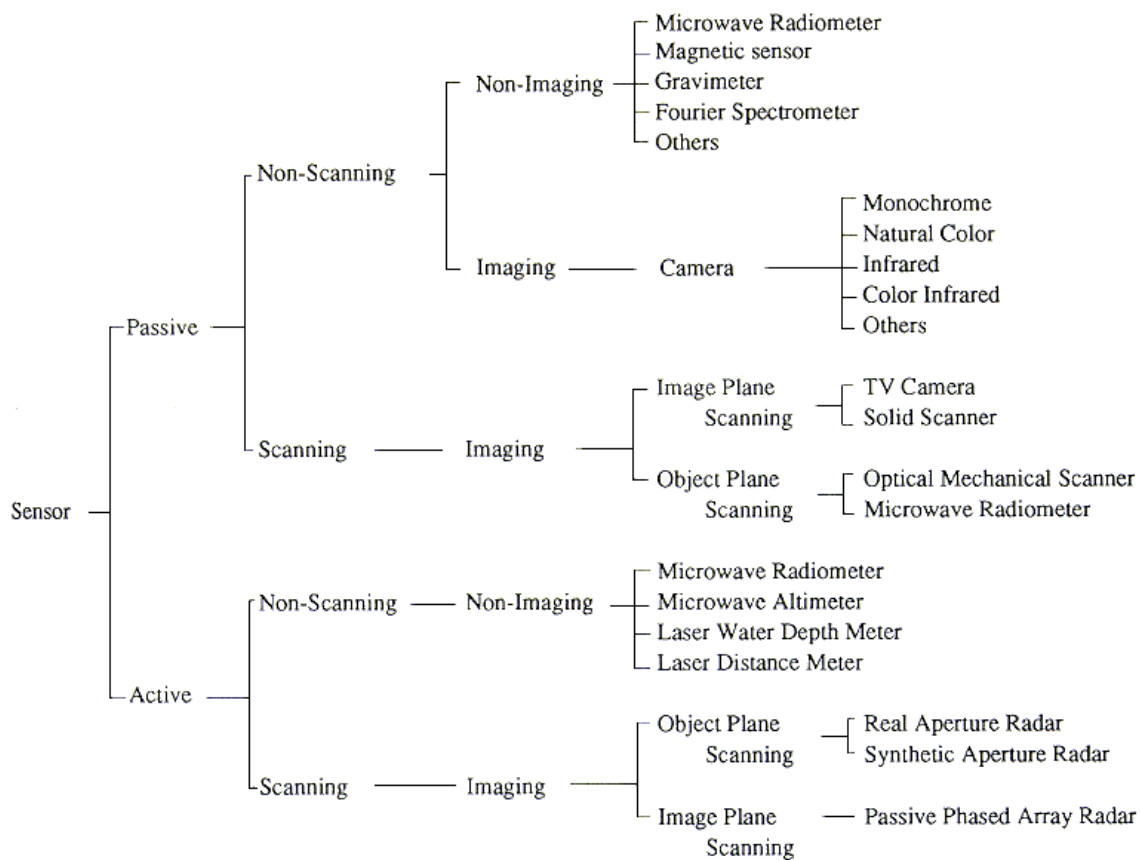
Sensor
Passive
Non-Scanning
Non-Imaging
Microwave Radiometer
Magnetic sensor
Gravimeter
Fourier Spectrometer
Others
Imaging
Camera
Monochrome
Natural Color
Infrared
Color Infrared
Others
Scanning
Imaging
Image Plane Scanning
TV Camera
Solid Scanner
Object Plane Scanning
Optical Mechanical Scanner
Microwave Radiometer
Active
Non-Scanning
Non-Imaging
Microwave Radiometer
Microwave Altimeter
Laser Water Depth Meter
Laser Distance Meter
Scanning
Imaging
Object Plane Scanning
Real Aperture Radar
Synthetic Aperture Radar
Image Plane Scanning
Passive Phased Array Radar